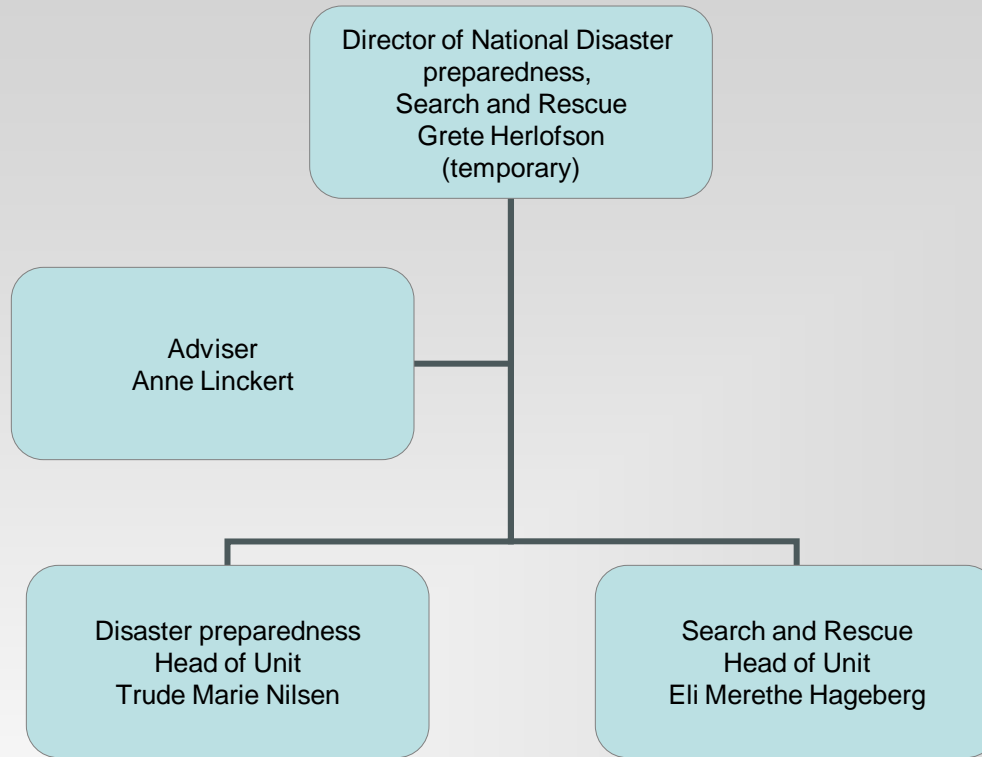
Director of National Disaster preparedness, Search and Rescue
Grete Herlofson
(temporary)

Adviser
Anne Linckert

Disaster preparedness
Head of Unit
Trude Marie Nilsen

Search and Rescue
Head of Unit
Eli Merethe Hageberg